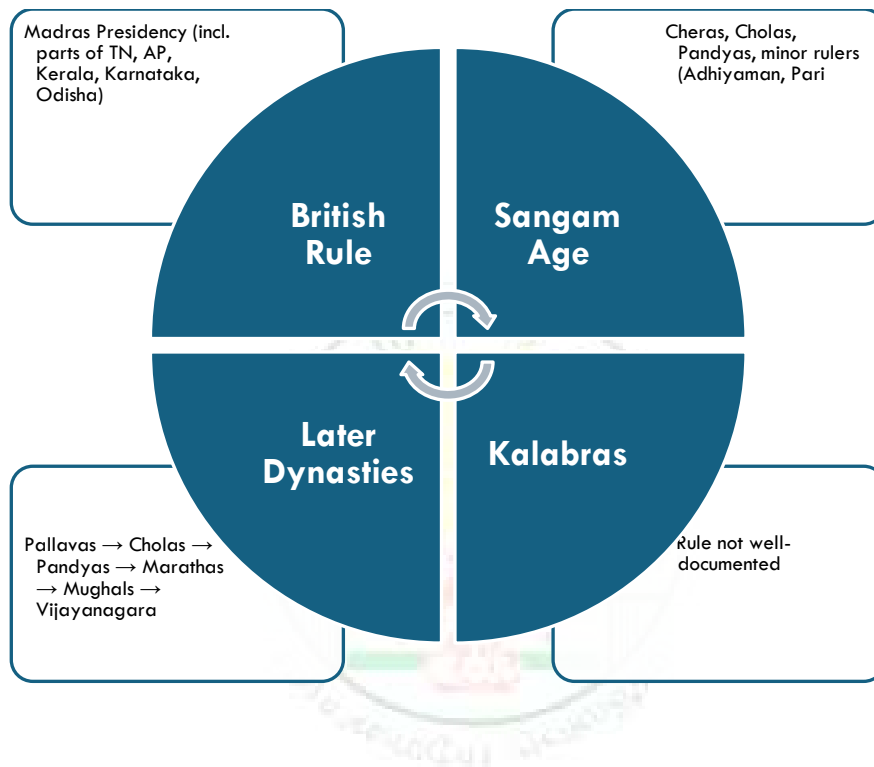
Madras Presidency (incl. parts of TN, AP, Kerala, Karnataka, Odisha)

British Rule

Sangam Age

Cheras, Cholas, Pandyas, minor rulers (Adhiyaman, Pari

Later Dynasties

Kalabras

Pallavas → Cholas → Pandyas → Marathas → Mughals → Vijayanagara

Rule not well-documented